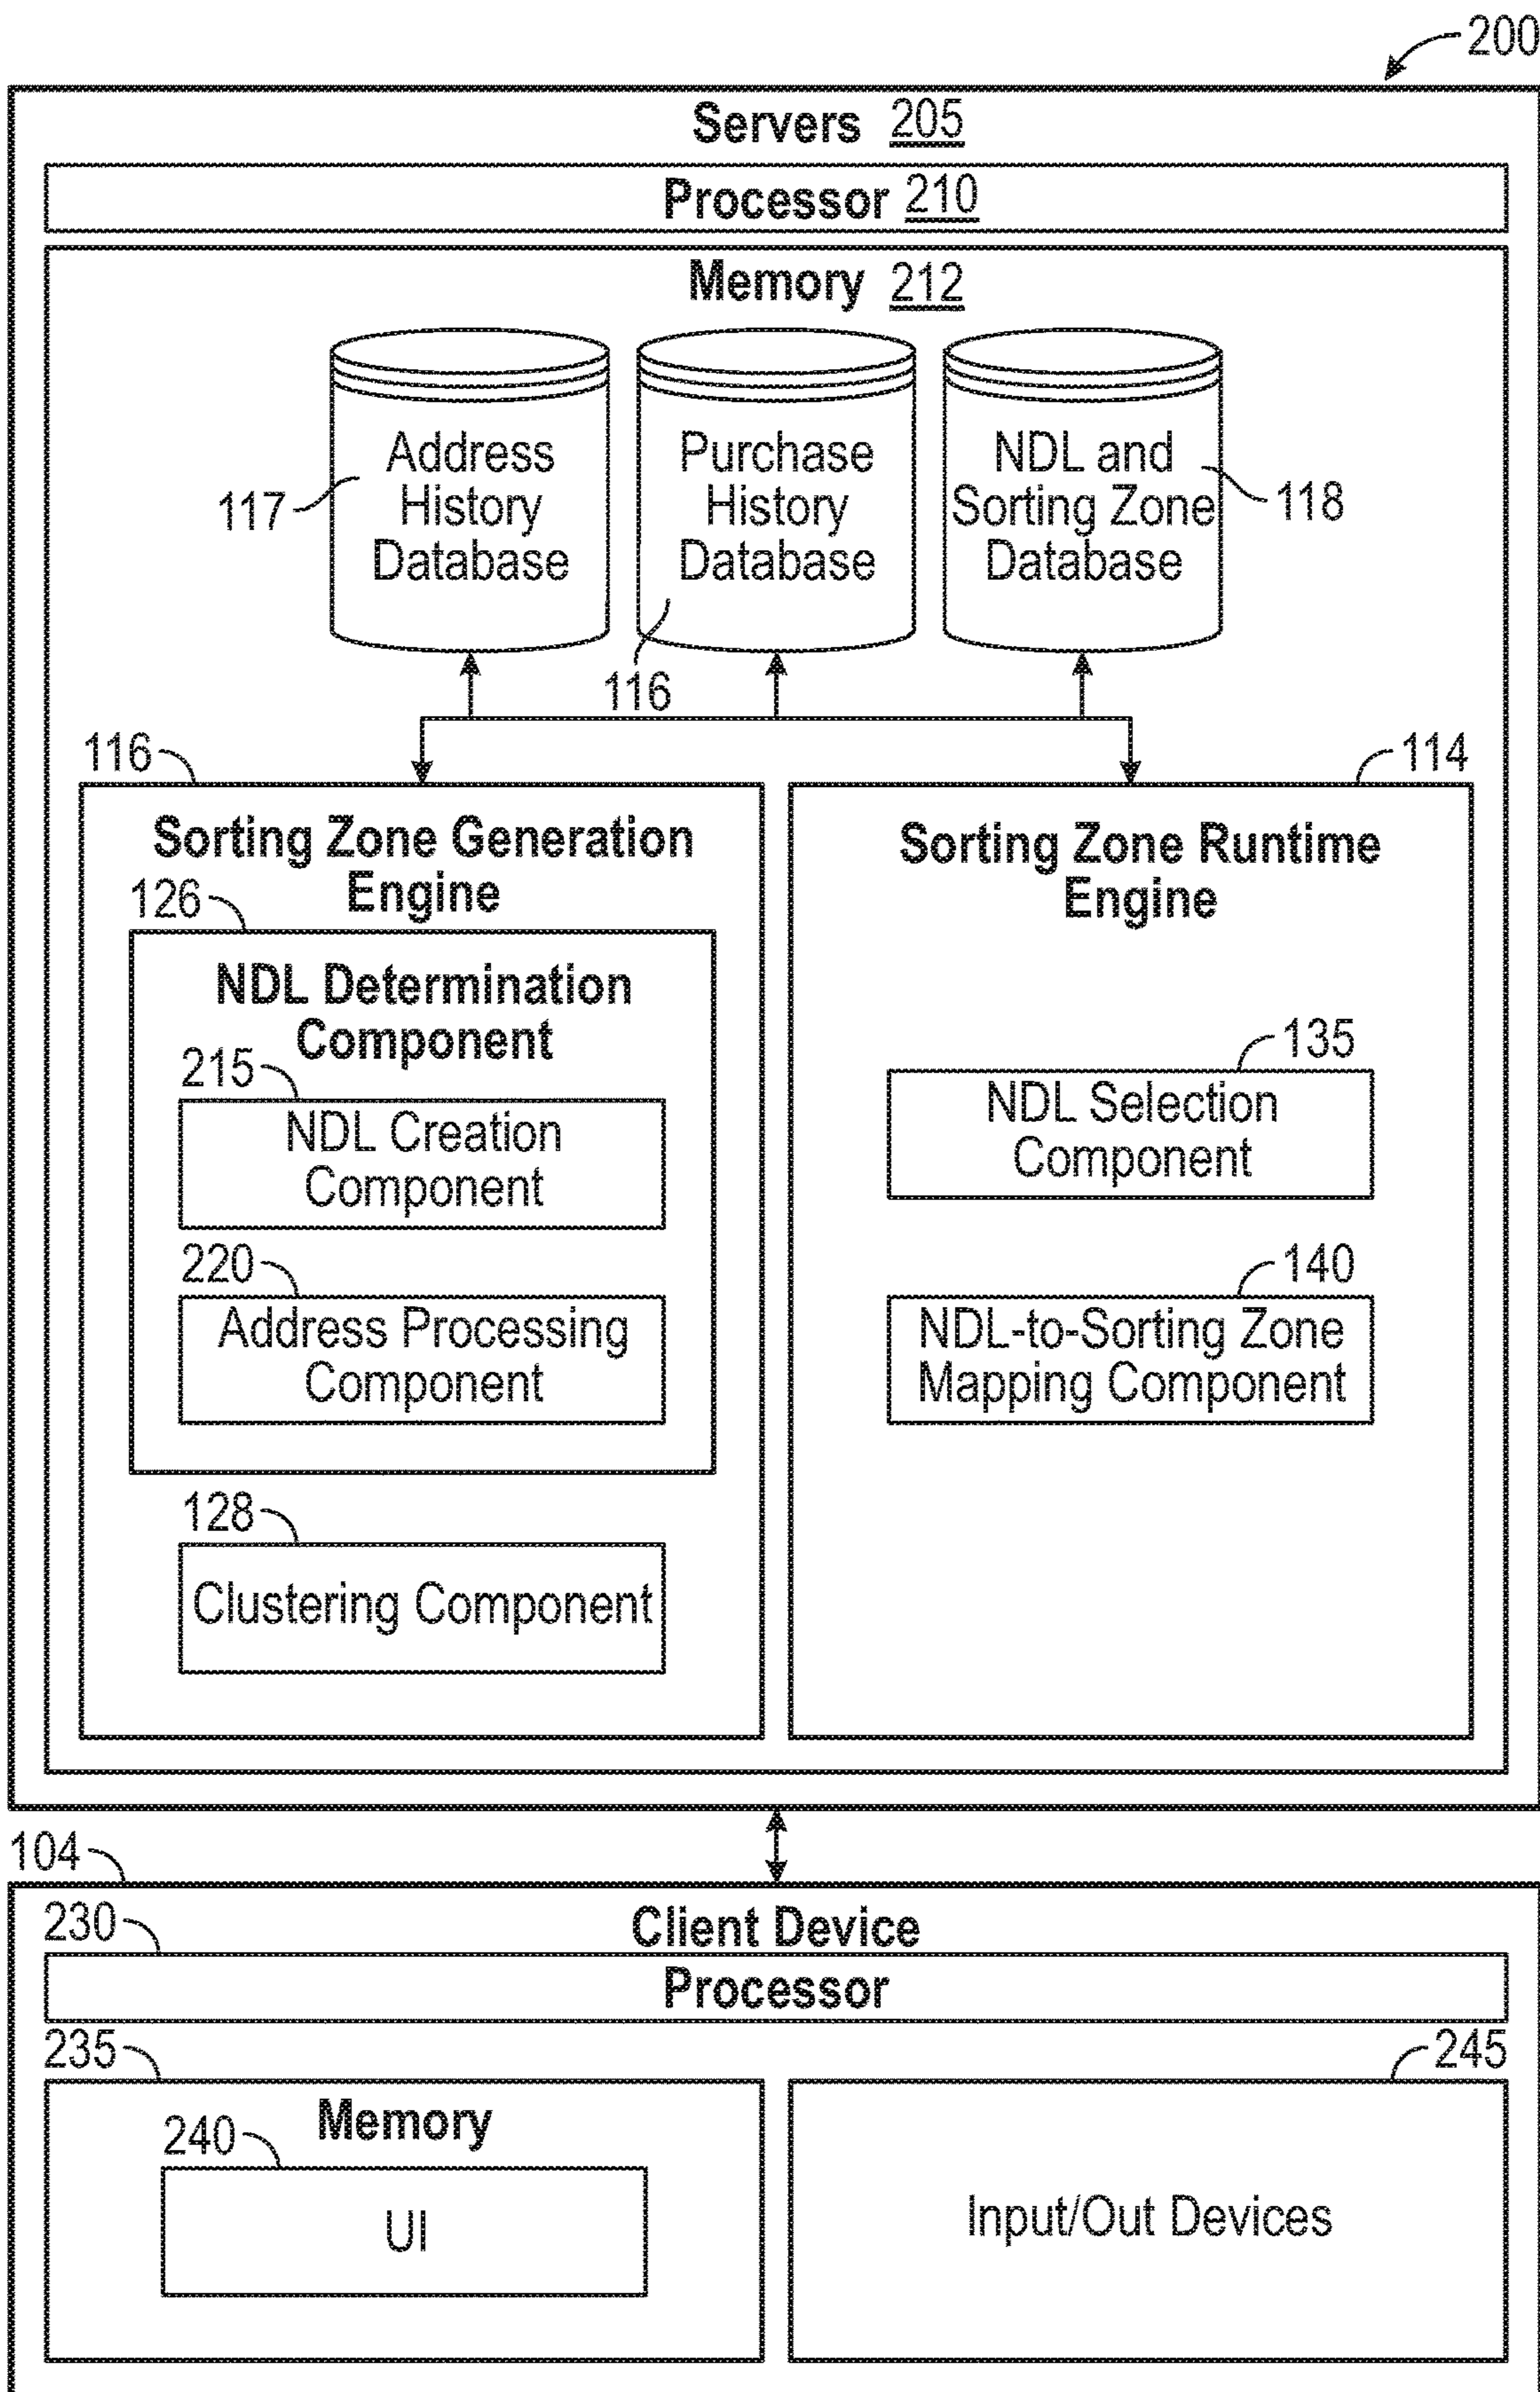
200

Servers 205

Processor 210

Memory 212

117 Address History Database

Purchase History Database

116

NDL and Sorting Zone Database 118

116

Sorting Zone Generation Engine

126

NDL Determination Component

215

NDL Creation Component

220

Address Processing Component

128

Clustering Component

114

Sorting Zone Runtime Engine

135

NDL Selection Component

140

NDL-to-Sorting Zone Mapping Component

104

Client Device

230

Processor

235

Memory

240

UI

245

Input/Out Devices